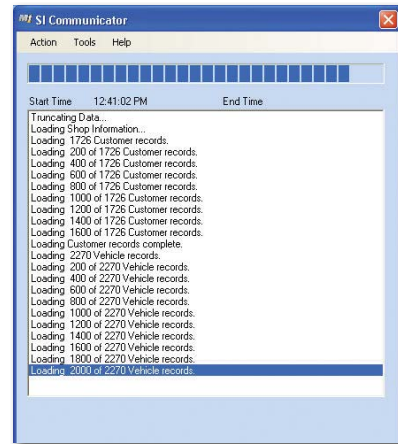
SI Communicator

Action Tools Help

Start Time 12:41:02 PM End Time

Truncating Data...
Loading Shop Information...
Loading 1726 Customer records.
Loading 200 of 1726 Customer records.
Loading 400 of 1726 Customer records.
Loading 600 of 1726 Customer records.
Loading 800 of 1726 Customer records.
Loading 1000 of 1726 Customer records.
Loading 1200 of 1726 Customer records.
Loading 1400 of 1726 Customer records.
Loading 1600 of 1726 Customer records.
Loading Customer records complete.
Loading 2270 Vehicle records.
Loading 200 of 2270 Vehicle records.
Loading 400 of 2270 Vehicle records.
Loading 600 of 2270 Vehicle records.
Loading 800 of 2270 Vehicle records.
Loading 1000 of 2270 Vehicle records.
Loading 1200 of 2270 Vehicle records.
Loading 1400 of 2270 Vehicle records.
Loading 1600 of 2270 Vehicle records.
Loading 1800 of 2270 Vehicle records.
Loading 2000 of 2270 Vehicle records.